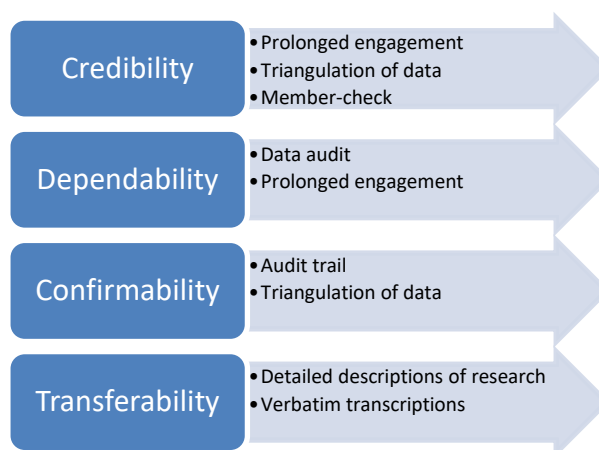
Credibility
• Prolonged engagement
• Triangulation of data
• Member-check

Dependability
• Data audit
• Prolonged engagement

Confirmability
• Audit trail
• Triangulation of data

Transferability
• Detailed descriptions of research
• Verbatim transcriptions